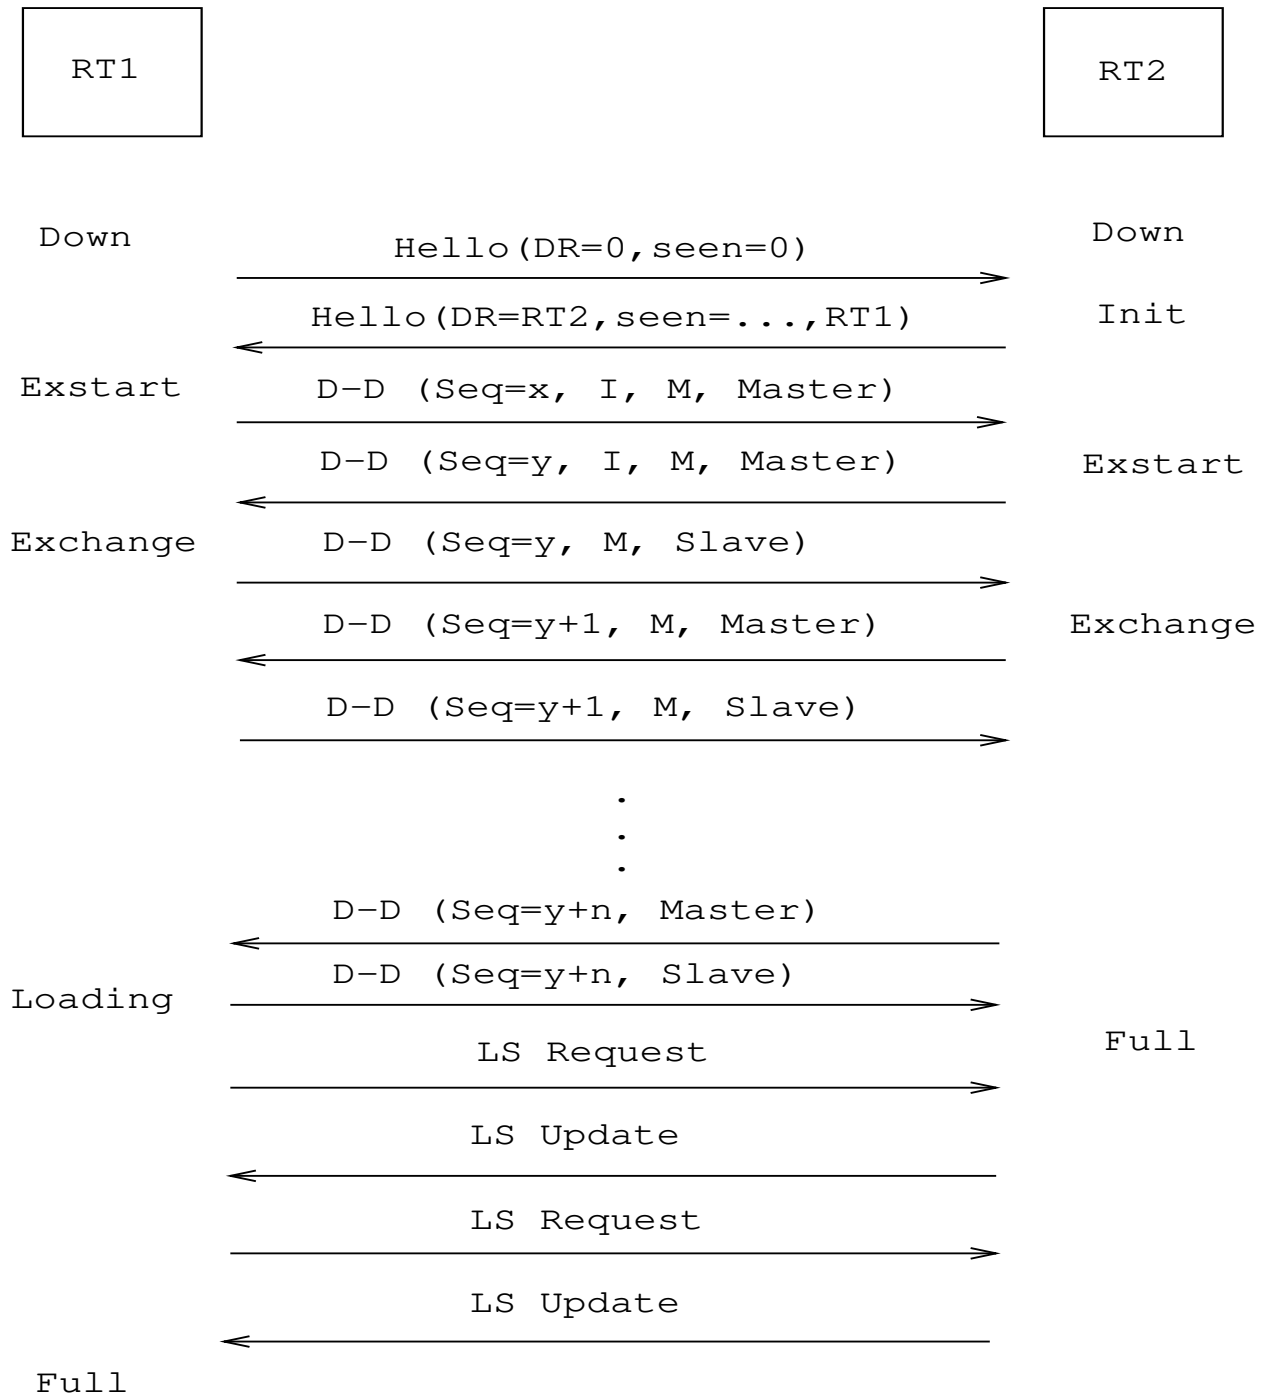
RT1

RT2

Down

Hello(DR=0,seen=0)

Down

Hello(DR=RT2,seen=...,RT1)

Init

Exstart

D-D (Seq=x, I, M, Master)

D-D (Seq=y, I, M, Master)

Exstart

Exchange

D-D (Seq=y, M, Slave)

D-D (Seq=y+1, M, Master)

Exchange

D-D (Seq=y+1, M, Slave)

.
.
.

D-D (Seq=y+n, Master)

D-D (Seq=y+n, Slave)

Loading

Full

LS Request

LS Update

LS Request

LS Update

Full